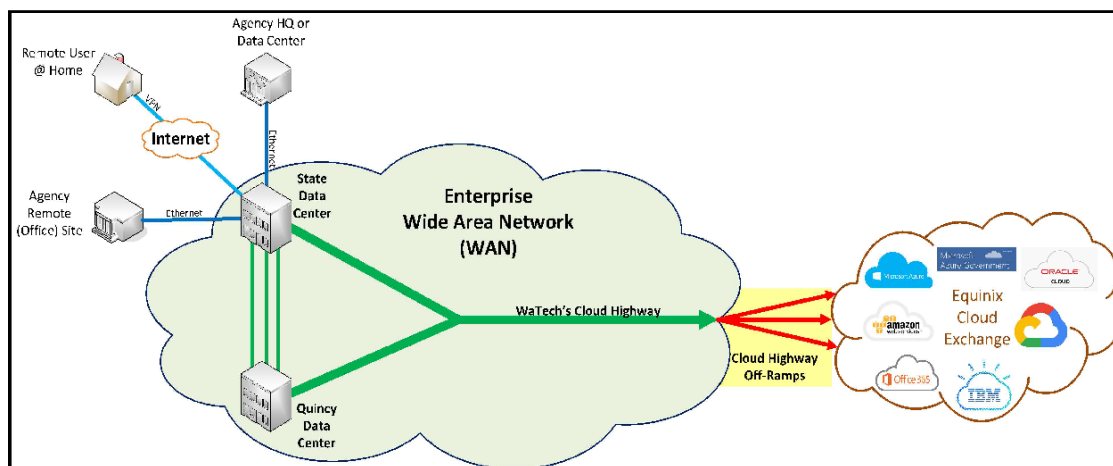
Agency HQ or Data Center

Remote User @ Home

VPN

Internet

Ethernet

Agency Remote (Office) Site

Ethernet

State Data Center

Enterprise Wide Area Network (WAN)

WaTech's Cloud Highway

Cloud Highway Off-Ramps

Quincy Data Center

Microsoft Azure

Microsoft Azure Government

ORACLE CLOUD

Equinix Cloud Exchange

amazon web services

Office365

IBM